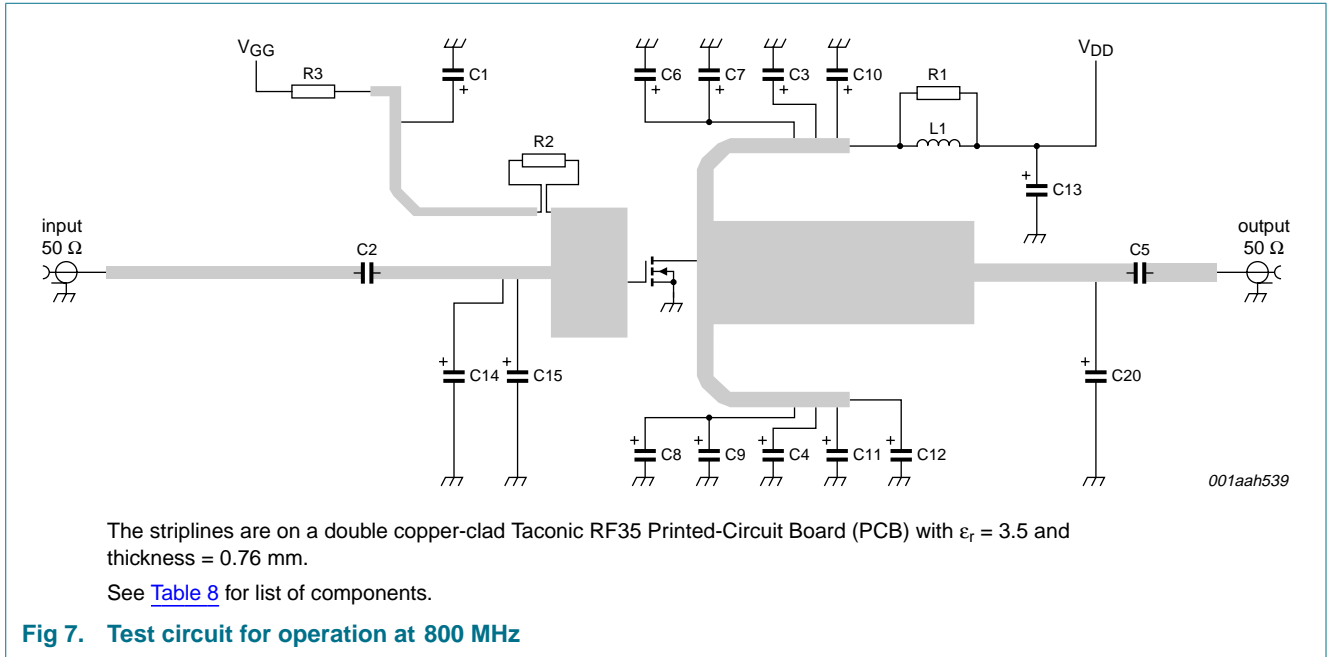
$V_{GG}$

R3

C1

C6

C7

C3

C10

R1

$V_{DD}$

R2

L1

C13

input
50 Ω

C2

output
50 Ω

C5

C14

C15

C20

C8

C9

C4

C11

C12

001aah539

The striplines are on a double copper-clad Taconic RF35 Printed-Circuit Board (PCB) with $\varepsilon_r$ = 3.5 and thickness = 0.76 mm.

See Table 8 for list of components.

Fig 7. Test circuit for operation at 800 MHz